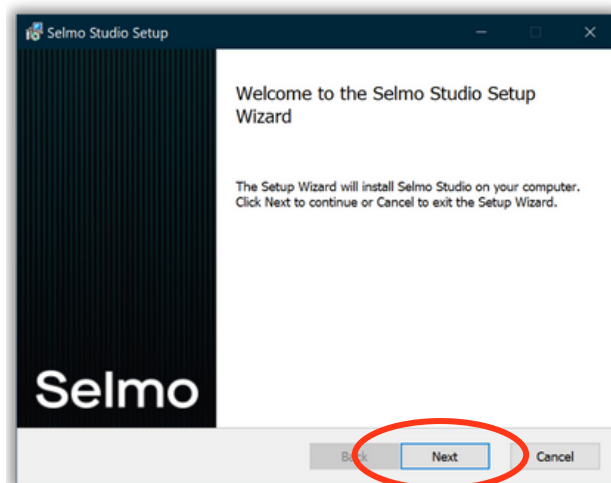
Selmo Studio Setup

Welcome to the Selmo Studio Setup Wizard

The Setup Wizard will install Selmo Studio on your computer. Click Next to continue or Cancel to exit the Setup Wizard.

Selmo

Back

Next

Cancel